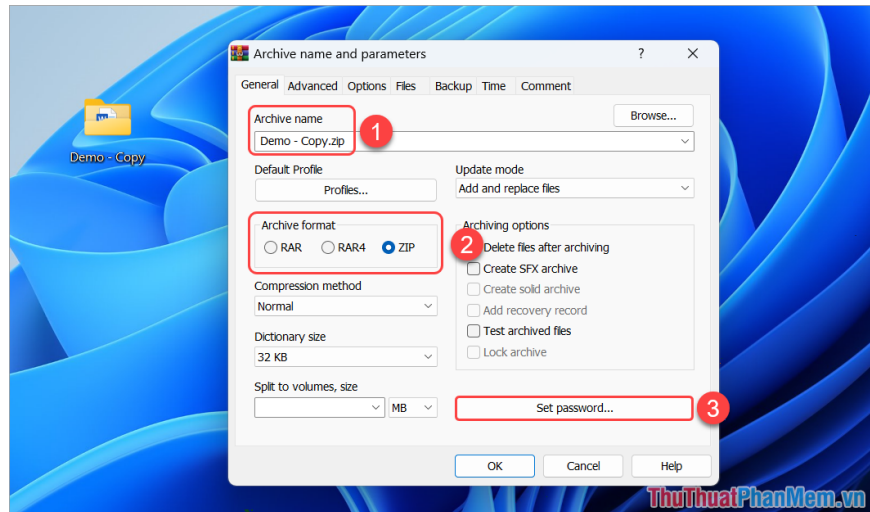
Demo - Copy

Archive name and parameters ? ✕

General Advanced Options Files Backup Time Comment

Archive name
Browse...
Demo - Copy.zip
1

Default Profile
Profiles...

Update mode
Add and replace files

Archive format
RAR RAR4 ZIP

2

Archiving options
Delete files after archiving
Create SFX archive
Create solid archive
Add recovery record
Test archived files
Lock archive

Compression method
Normal

Dictionary size
32 KB

Split to volumes, size
MB

Set password...
3

OK Cancel Help

ThuThuatPhanMem.vn